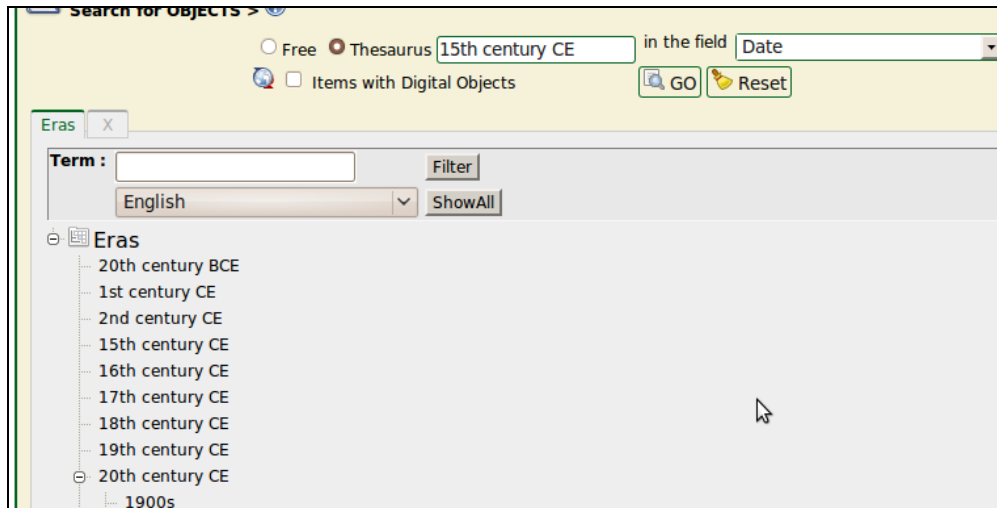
Search for OBJECTS >

Free Thesaurus 15th century CE in the field Date

Items with Digital Objects

GO Reset

Eras X

Term : Filter

English ShowAll

Eras
20th century BCE
1st century CE
2nd century CE
15th century CE
16th century CE
17th century CE
18th century CE
19th century CE
20th century CE
1900s